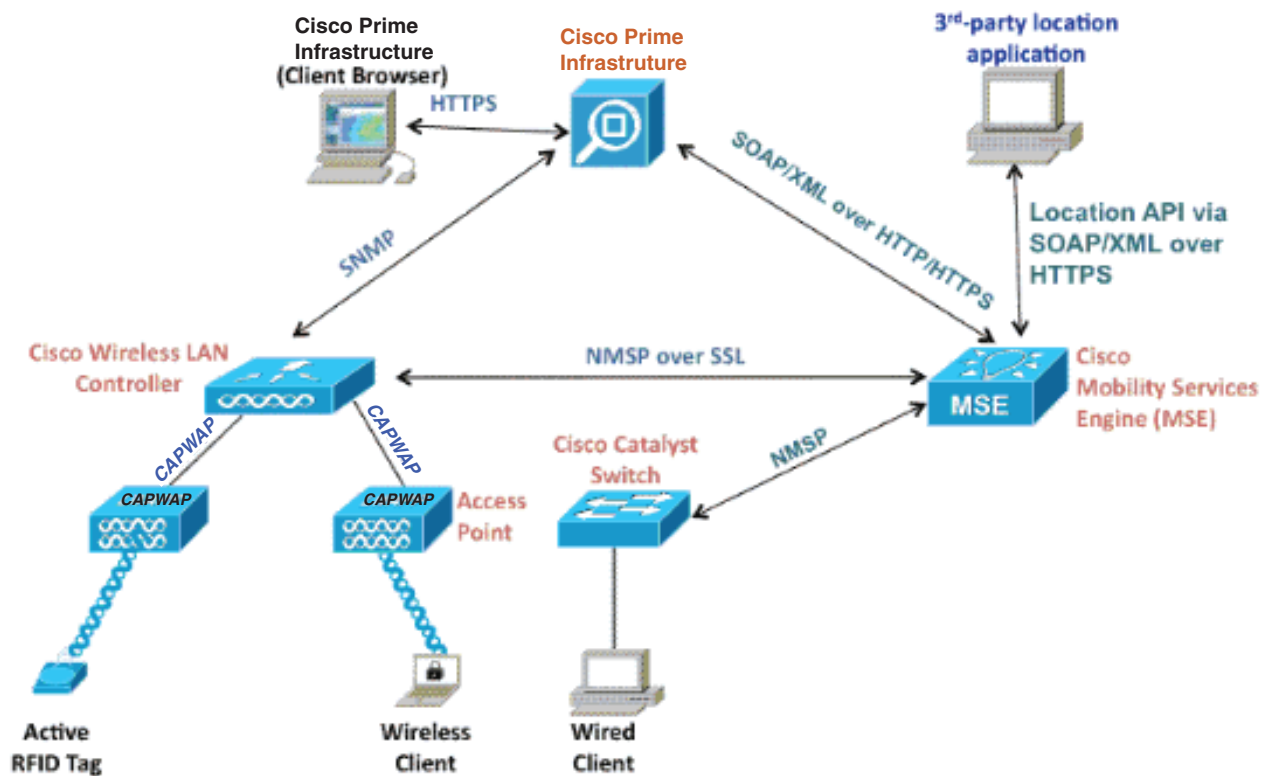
Cisco Prime Infrastructure (Client Browser)

Cisco Prime Infrastructure

3rd-party location application

HTTPS

SOAP/XML over HTTP/HTTPS

Location API via SOAP/XML over HTTPS

SNMP

Cisco Wireless LAN Controller

NMSP over SSL

Cisco Mobility Services Engine (MSE)

MSE

CAPWAP

CAPWAP

CAPWAP

CAPWAP

Access Point

Cisco Catalyst Switch

NMSP

Active RFID Tag

Wireless Client

Wired Client